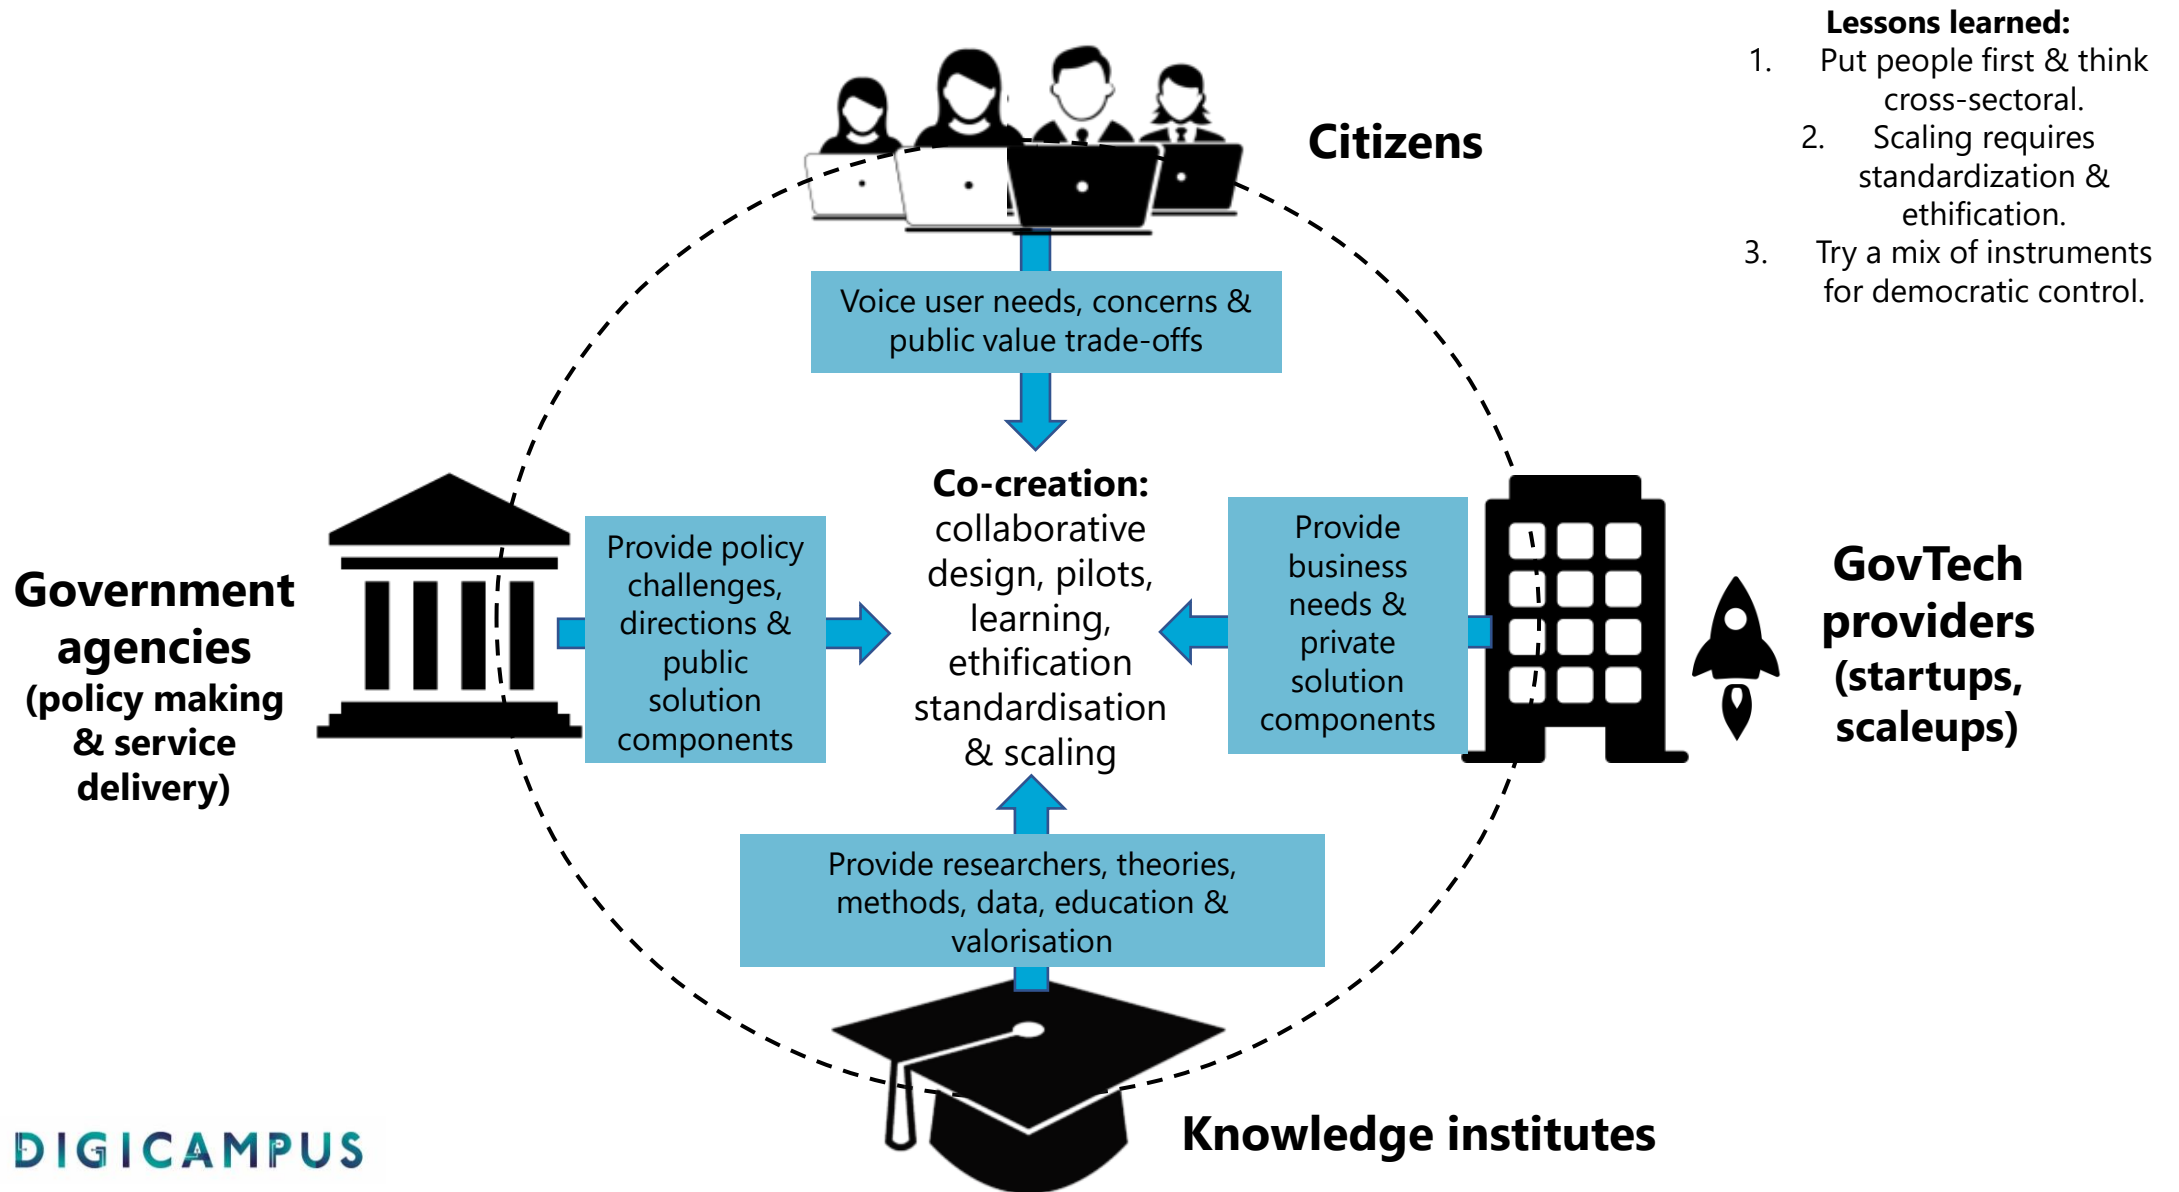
Lessons learned:
1. Put people first & think cross-sectoral.
2. Scaling requires standardization & ethification.
3. Try a mix of instruments for democratic control.

Citizens

Voice user needs, concerns & public value trade-offs

Government agencies (policy making & service delivery)

Provide policy challenges, directions & public solution components

Co-creation: collaborative design, pilots, learning, ethification standardisation & scaling

Provide business needs & private solution components

GovTech providers (startups, scaleups)

Provide researchers, theories, methods, data, education & valorisation

Knowledge institutes

DIGICAMPUS